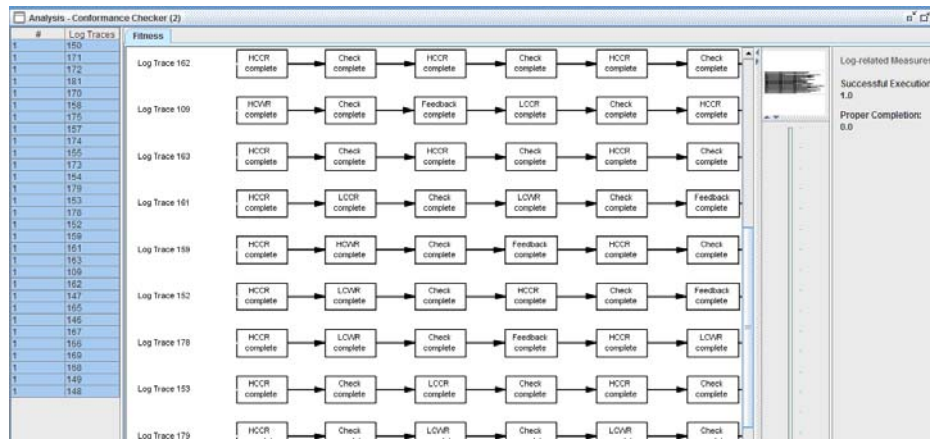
Analysis - Conformance Checker (2)

| # | Log Traces |
|---|---|
| 1 | 150 |
| 1 | 171 |
| 1 | 172 |
| 1 | 181 |
| 1 | 170 |
| 1 | 158 |
| 1 | 175 |
| 1 | 157 |
| 1 | 174 |
| 1 | 155 |
| 1 | 173 |
| 1 | 154 |
| 1 | 179 |
| 1 | 153 |
| 1 | 176 |
| 1 | 152 |
| 1 | 159 |
| 1 | 161 |
| 1 | 163 |
| 1 | 109 |
| 1 | 162 |
| 1 | 147 |
| 1 | 165 |
| 1 | 146 |
| 1 | 167 |
| 1 | 156 |
| 1 | 169 |
| 1 | 168 |
| 1 | 149 |
| 1 | 148 |

Fitness

Log Trace 162
HCCR complete → Check complete → HCCR complete → Check complete → HCCR complete → Check complete

Log Trace 109
HCWR complete → Check complete → Feedback complete → LCCR complete → Check complete → HCCR complete

Log Trace 163
HCCR complete → Check complete → HCCR complete → Check complete → HCCR complete → Check complete

Log Trace 161
HCCR complete → LCCR complete → Check complete → LCWR complete → Check complete → Feedback complete

Log Trace 159
HCCR complete → HCWR complete → Check complete → Feedback complete → HCCR complete → Check complete

Log Trace 152
HCCR complete → LCWR complete → Check complete → HCCR complete → Check complete → Feedback complete

Log Trace 178
HCCR complete → LCWR complete → Check complete → Feedback complete → HCCR complete → LCWR complete

Log Trace 153
HCCR complete → Check complete → LCCR complete → Check complete → HCCR complete → Check complete

Log Trace 179
HCCR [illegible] → Check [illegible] → LCWR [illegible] → Check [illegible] → LCWR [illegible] → Check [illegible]

Log-related Measures
Successful Execution
1.0
Proper Completion:
0.0